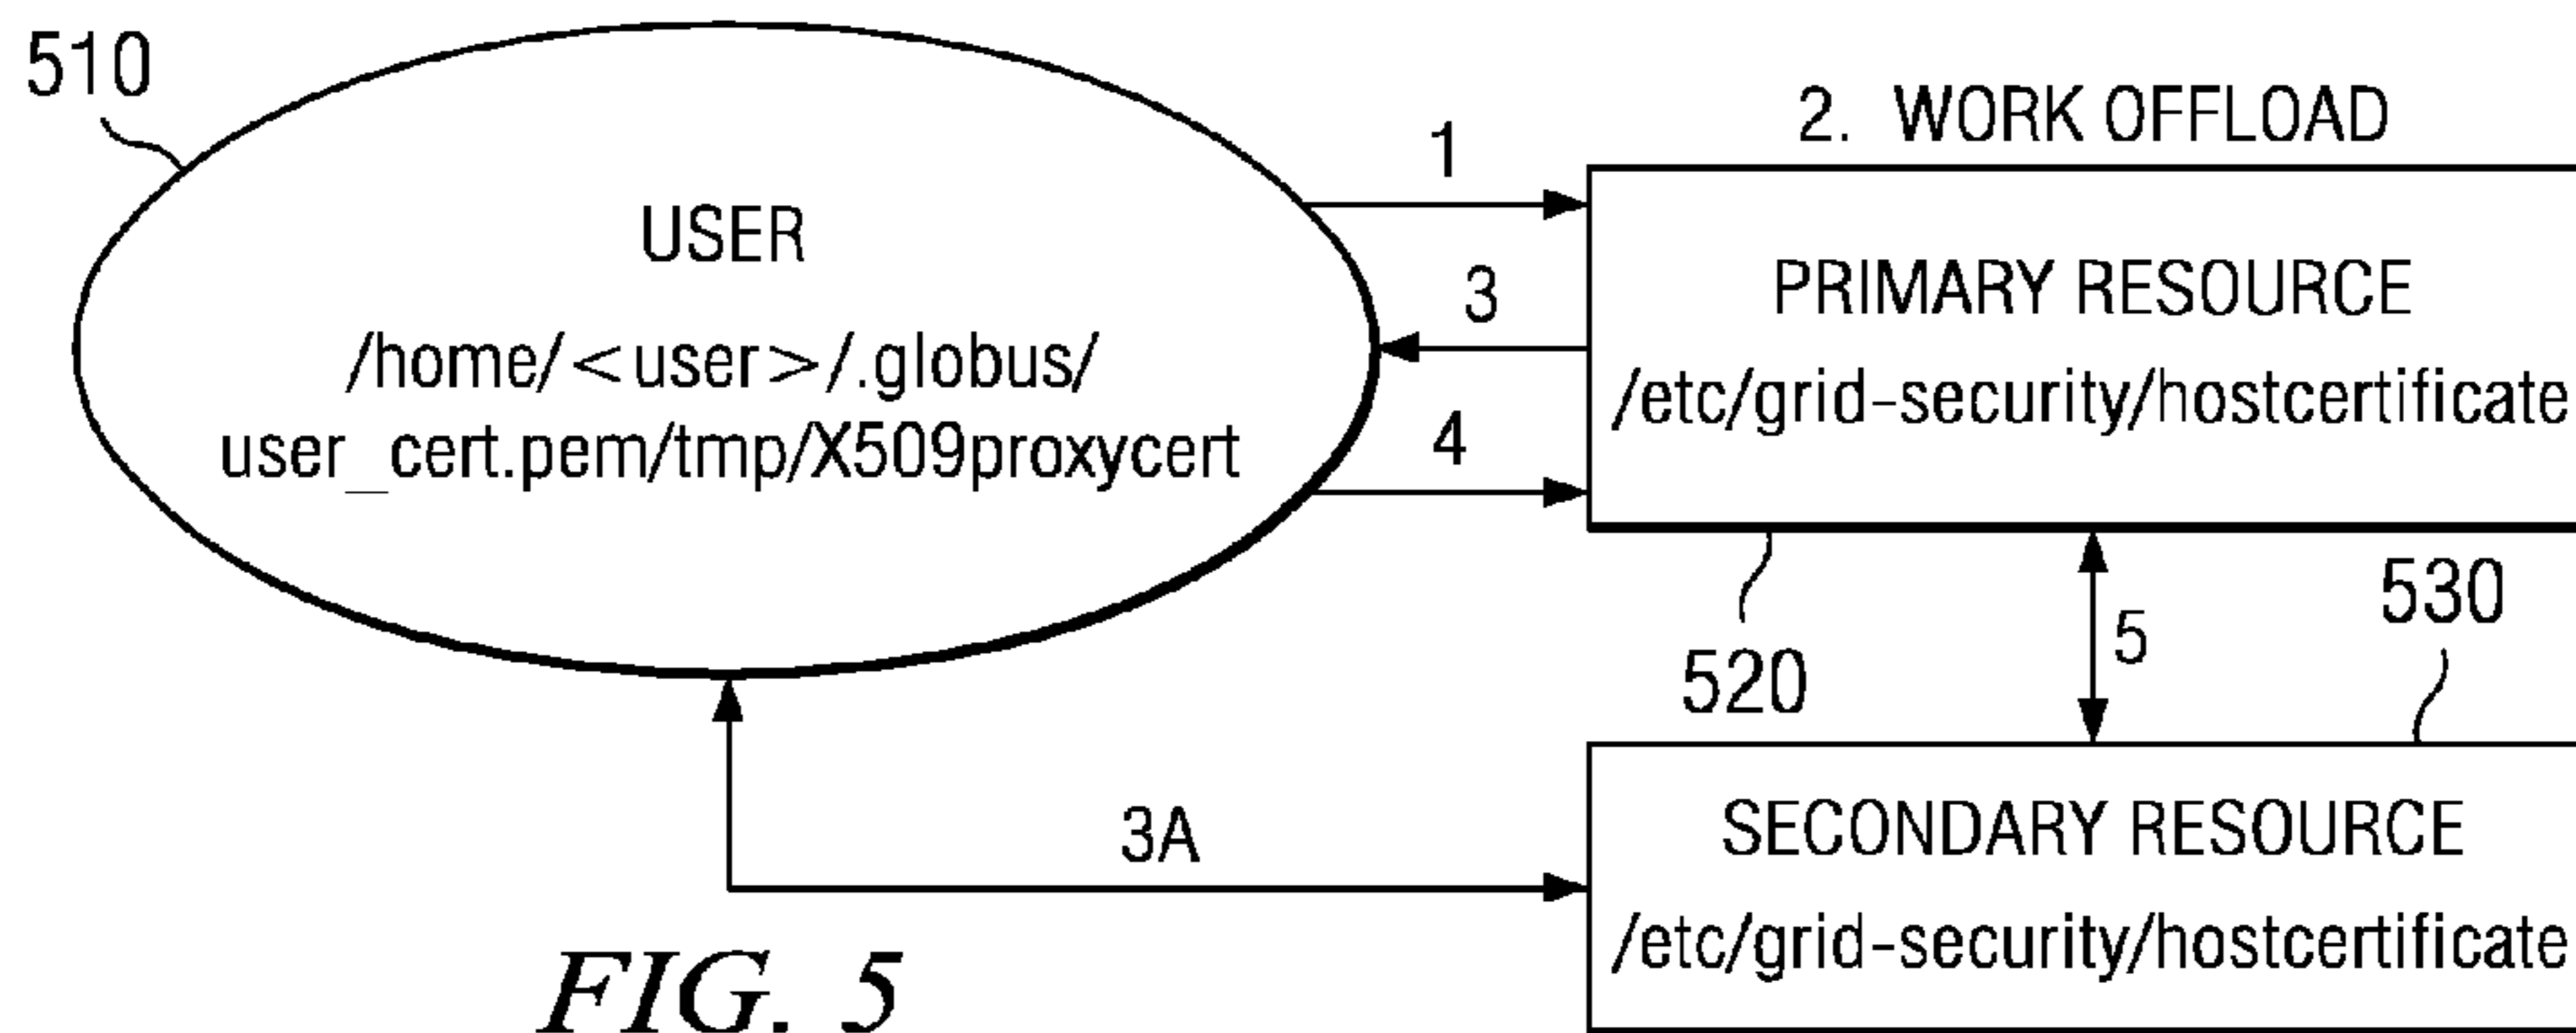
510

USER

/home/<user>/.globus/ user_cert.pem/tmp/X509proxycert

1

3

4

2. WORK OFFLOAD

PRIMARY RESOURCE

/etc/grid-security/hostcertificate

520

5

530

3A

SECONDARY RESOURCE

/etc/grid-security/hostcertificate

FIG. 5